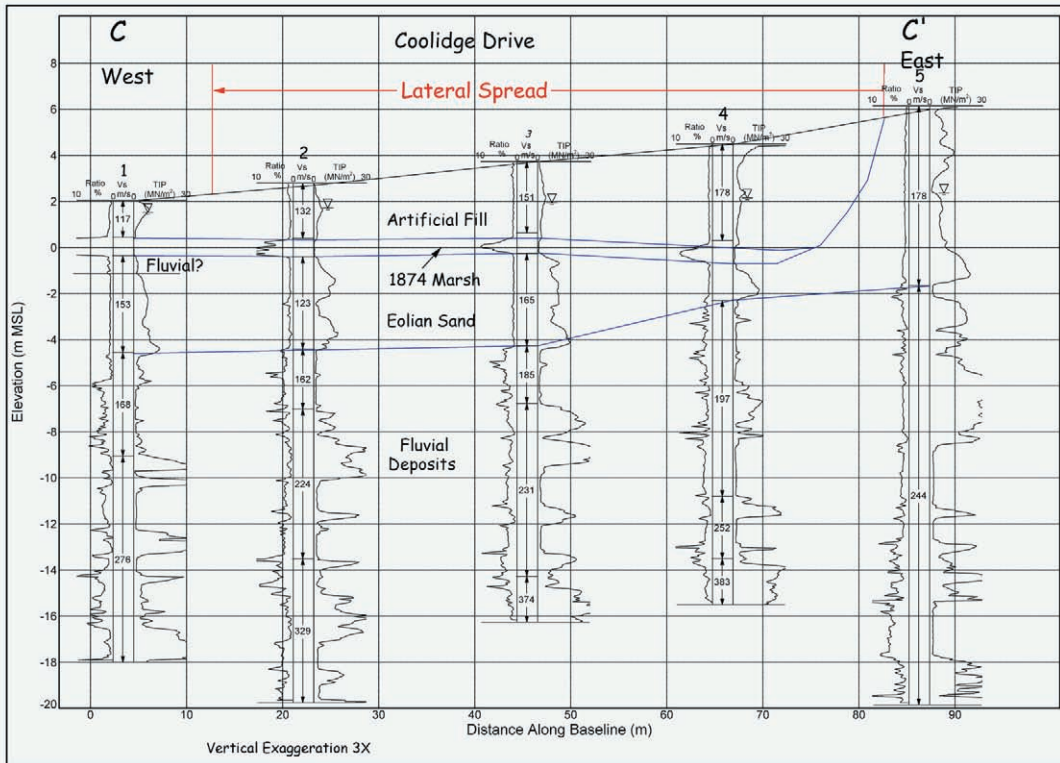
C

Coolidge Drive

C'

West

East

Lateral Spread

1
Ratio % Vs m/s TIP (MN/m²)
10 0 0 30
117
153
168
276

2
Ratio % Vs m/s TIP (MN/m²)
10 0 0 30
132
123
162
224
329

3
Ratio % Vs m/s TIP (MN/m²)
10 0 0 30
151
165
185
231
374

4
Ratio % Vs m/s TIP (MN/m²)
10 0 0 30
178
197
252
383

5
Ratio % Vs m/s TIP (MN/m²)
10 0 0 30
178
244

Artificial Fill

Fluvial?

1874 Marsh

Eolian Sand

Fluvial Deposits

Elevation (m MSL)

8
6
4
2
0
-2
-4
-6
-8
-10
-12
-14
-16
-18
-20

0
10
20
30
40
50
60
70
80
90

Distance Along Baseline (m)

Vertical Exaggeration 3X